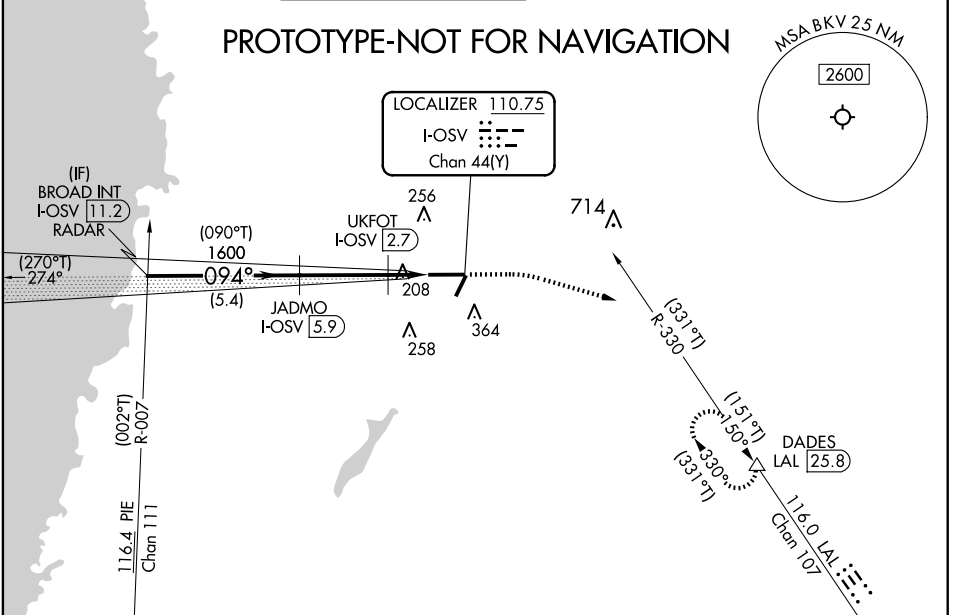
PROTOTYPE-NOT FOR NAVIGATION

MSA BKV 25 NM
2600

LOCALIZER 110.75
I-OSV
Chan 44(Y)

(IF)
BROAD INT
I-OSV 11.2
RADAR

(270°T)
274°

(090°T)
1600
094°
(5.4)

UKFOT
I-OSV 2.7

256

208

JADMO
I-OSV 5.9

258

364

714

(331°T)
R-330

(151°T)
150°
330°
(331°T)

DADES
LAL 25.8

116.0 LAL
Chan 107

(002°T)
R-007

116.4 PIE
Chan 111